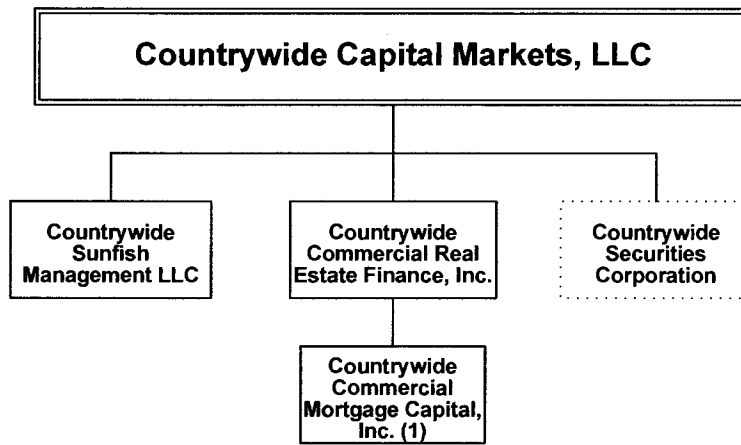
Countrywide Capital Markets, LLC

Countrywide Sunfish Management LLC

Countrywide Commercial Real Estate Finance, Inc.

Countrywide Securities Corporation

Countrywide Commercial Mortgage Capital, Inc. (1)